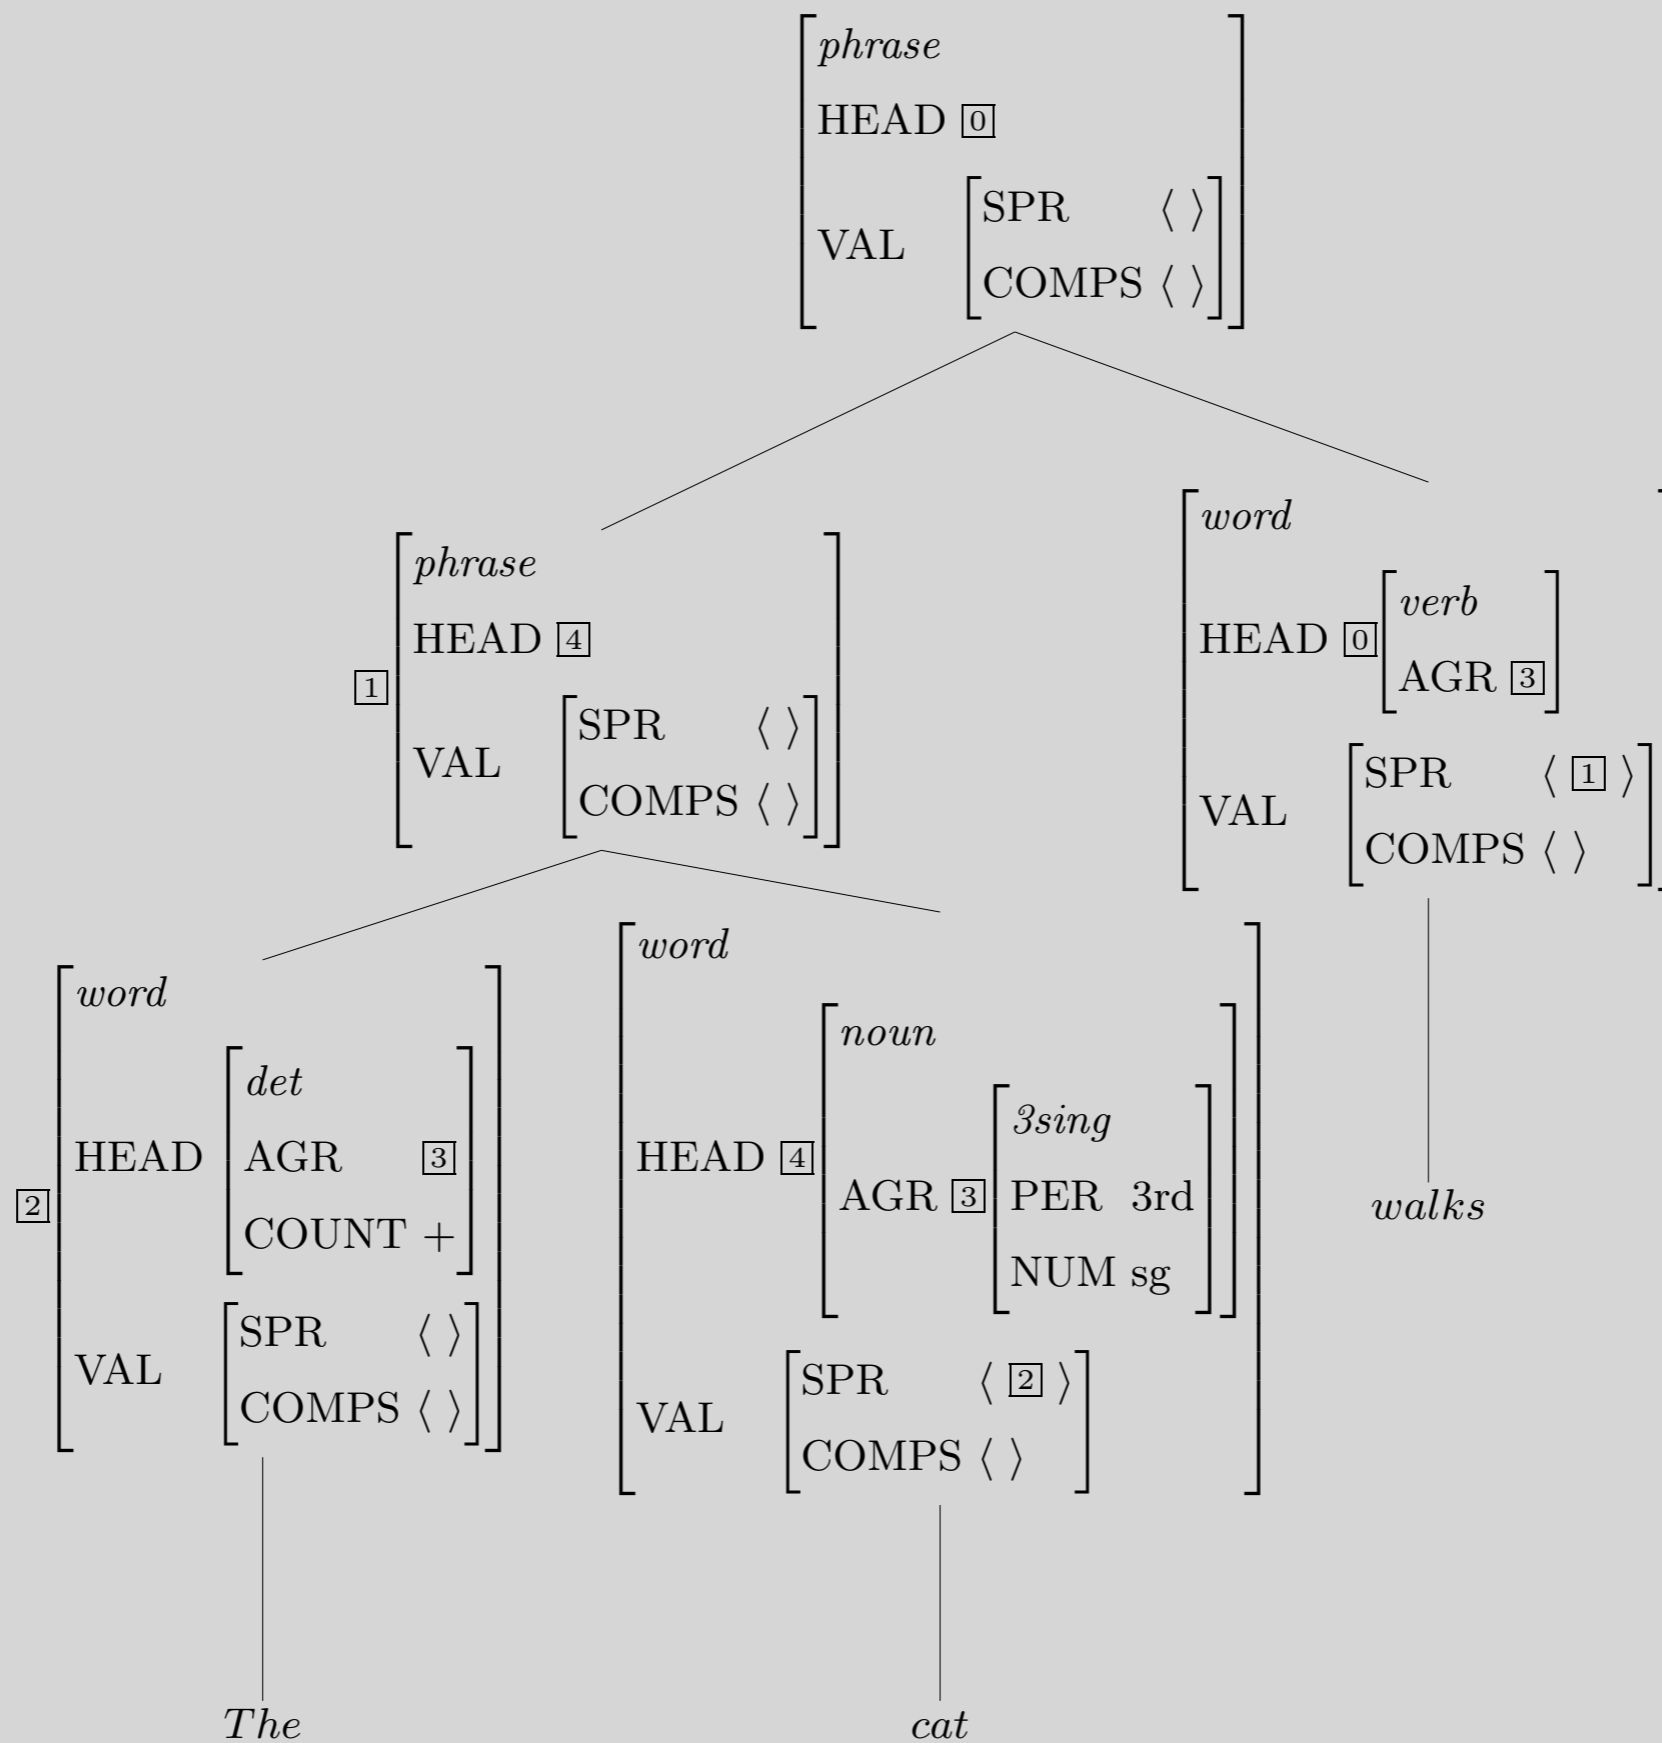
phrase
HEAD [0]
VAL SPR ⟨ ⟩
COMPS ⟨ ⟩

[1] phrase
HEAD [4]
VAL SPR ⟨ ⟩
COMPS ⟨ ⟩

word
HEAD [0] verb
AGR [3]
VAL SPR ⟨ [1] ⟩
COMPS ⟨ ⟩

[2] word
HEAD det
AGR [3]
COUNT +
VAL SPR ⟨ ⟩
COMPS ⟨ ⟩

word
HEAD [4] noun
AGR [3] 3sing
PER 3rd
NUM sg
VAL SPR ⟨ [2] ⟩
COMPS ⟨ ⟩

walks

The

cat